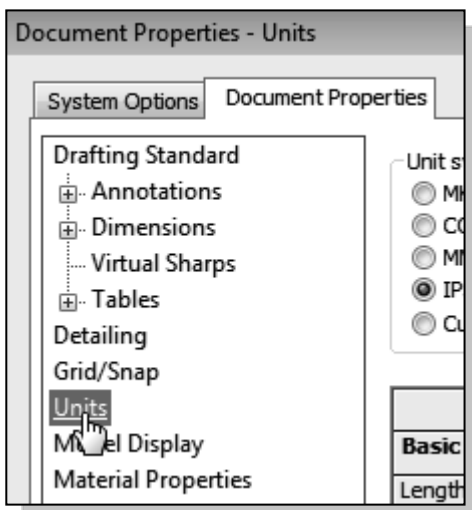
Document Properties - Units

System Options

Document Properties

Drafting Standard

Annotations

Dimensions

Virtual Sharps

Tables

Detailing

Grid/Snap

Units

M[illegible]el Display

Material Properties

Unit s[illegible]

MK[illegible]

CG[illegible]

MM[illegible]

IP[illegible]

Cu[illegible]

Basic

Length